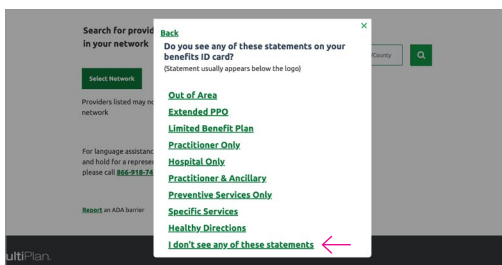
Search for provid
in your network

Select Network

Providers listed may no
network

For language assistanc
and hold for a represe
please call 866-918-74

Report an ADA barrier

ultiPlan.

/County

×

Back

Do you see any of these statements on your benefits ID card?

(Statement usually appears below the logo)

Out of Area

Extended PPO

Limited Benefit Plan

Practitioner Only

Hospital Only

Practitioner & Ancillary

Preventive Services Only

Specific Services

Healthy Directions

I don't see any of these statements